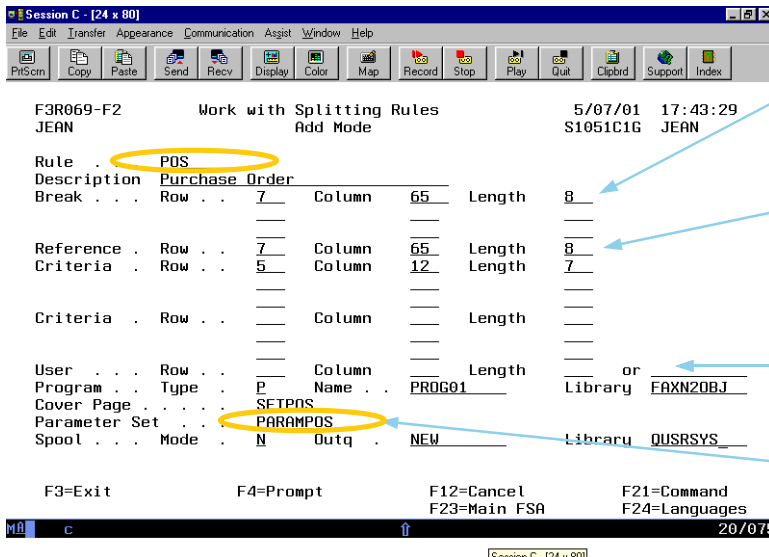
Session C - [24 x 80]

File Edit Transfer Appearance Communication Assist Window Help

PrtScrn Copy Paste Send Recv Display Color Map Record Stop Play Quit Clipbrd Support Index

F3R069-F2 Work with Splitting Rules 5/07/01 17:43:29
JEAN Add Mode S1051C1G JEAN

Rule . . POS
Description Purchase Order
Break . . . Row . . 7 Column 65 Length 8

Reference . Row . . 7 Column 65 Length 8
Criteria . Row . . 5 Column 12 Length 7

Criteria . Row . . Column Length

User . . . Row . . Column Length or
Program . . Type . P Name . . PROG01 Library FAXN20BJ
Cover Page . . . . SETPOS
Parameter Set . . PARAMPOS
Spool . . . Mode . N Outq . NEW Library QUSRSYS

F3=Exit F4=Prompt F12=Cancel F21=Command
F23=Main FSA F24=Languages

MA c 20/07

Session C - [24 x 80]